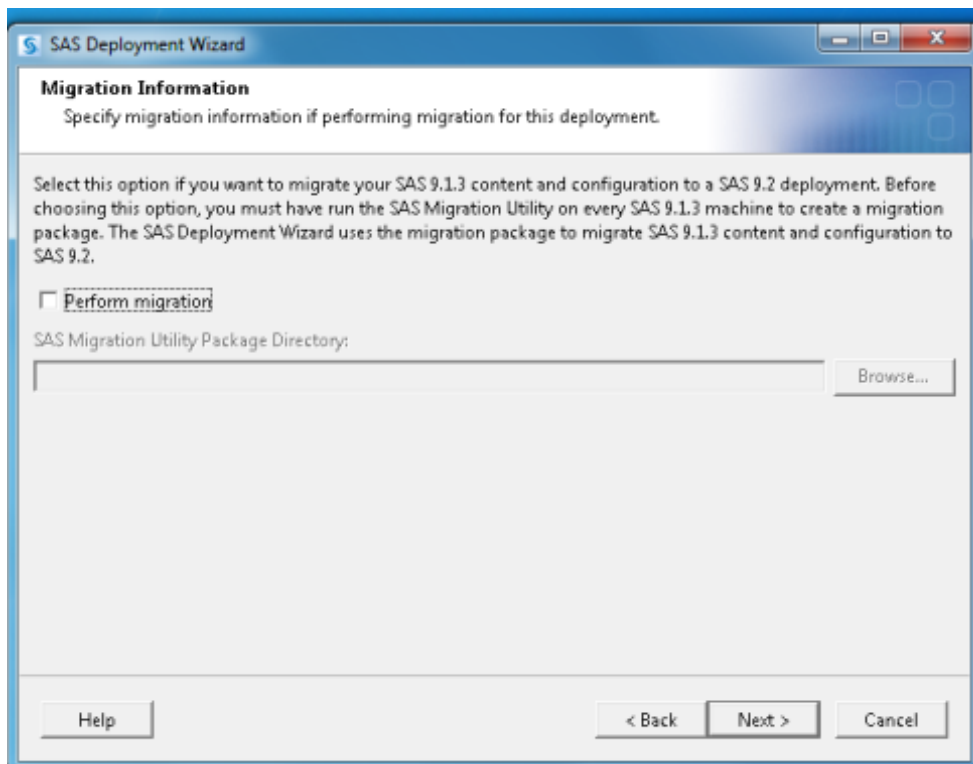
SAS Deployment Wizard

Migration Information

Specify migration information if performing migration for this deployment.

Select this option if you want to migrate your SAS 9.1.3 content and configuration to a SAS 9.2 deployment. Before choosing this option, you must have run the SAS Migration Utility on every SAS 9.1.3 machine to create a migration package. The SAS Deployment Wizard uses the migration package to migrate SAS 9.1.3 content and configuration to SAS 9.2.

Perform migration

SAS Migration Utility Package Directory:

Browse...

Help

< Back

Next >

Cancel